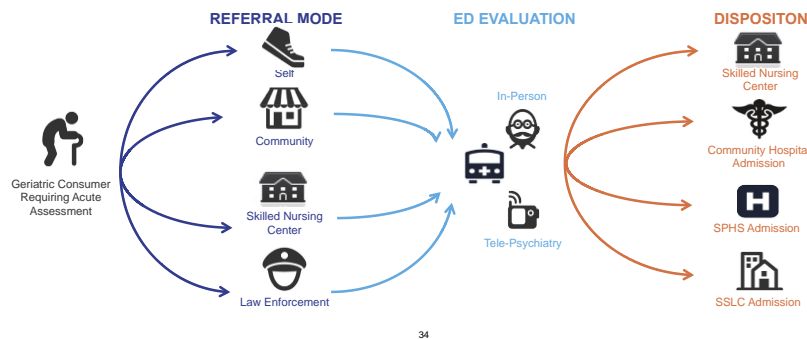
REFERRAL MODE

ED EVALUATION

DISPOSITON

Geriatric Consumer Requiring Acute Assessment

Self

Community

Skilled Nursing Center

Law Enforcement

In-Person

Tele-Psychiatry

Skilled Nursing Center

Community Hospita Admission

SPHS Admission

SSLC Admission

34